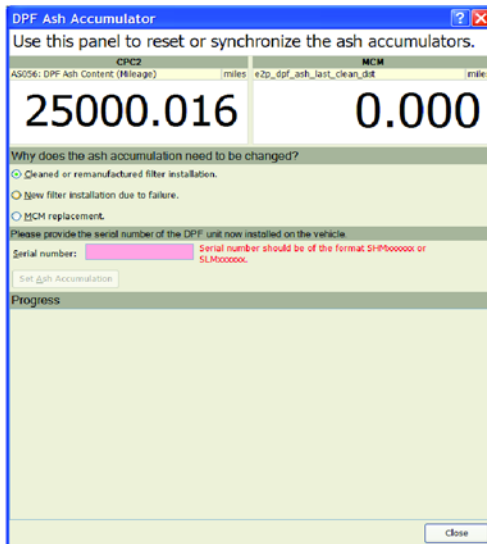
DPF Ash Accumulator

?

X

Use this panel to reset or synchronize the ash accumulators.

| CPC2 | | MCM | |
|---|---|---|---|
| AS056: DPF Ash Content (Mileage) | miles | e2p_dpf_ash_last_clean_dist | mile |
| 25000.016 | | 0.000 | |

Why does the ash accumulation need to be changed?

Cleaned or remanufactured filter installation.

New filter installation due to failure.

MCM replacement.

Please provide the serial number of the DPF unit now installed on the vehicle.

Serial number:

Serial number should be of the format SHMxxxxxx or SLMxxxxxx.

Set Ash Accumulation

Progress

Close